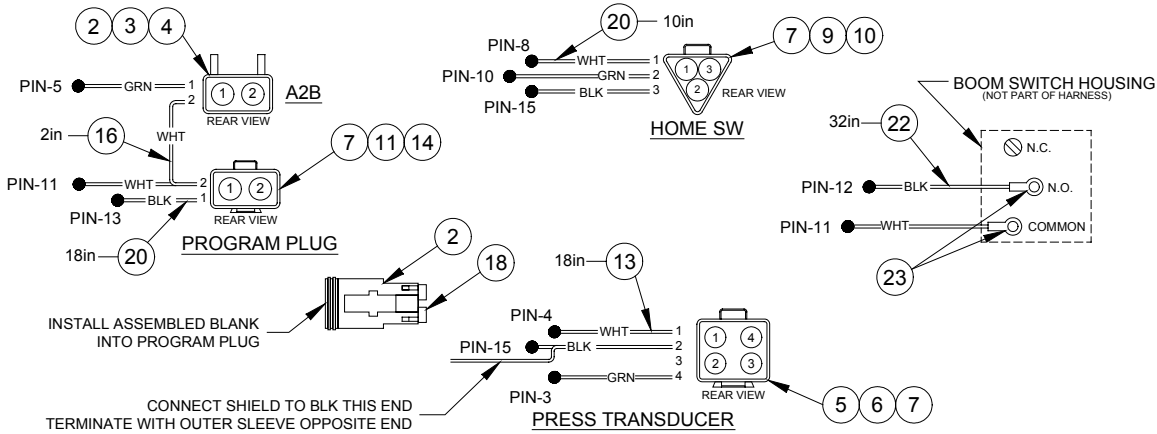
2 3 4

PIN-5 GRN 1

1 2

A2B

REAR VIEW

2

WHT

2in 16

PIN-11 WHT 2

1 2

PIN-13 BLK 1

REAR VIEW

7 11 14

18in 20

PROGRAM PLUG

20 10in

PIN-8 WHT 1

PIN-10 GRN 2

PIN-15 BLK 3

1 3

2

REAR VIEW

7 9 10

HOME SW

BOOM SWITCH HOUSING
(NOT PART OF HARNESS)

32in 22

N.C.

PIN-12 BLK N.O.

PIN-11 WHT COMMON

23

2

18

INSTALL ASSEMBLED BLANK INTO PROGRAM PLUG

18in 13

PIN-4 WHT 1

PIN-15 BLK 2

3

PIN-3 GRN 4

1 4

2 3

REAR VIEW

5 6 7

CONNECT SHIELD TO BLK THIS END
TERMINATE WITH OUTER SLEEVE OPPOSITE END

PRESS TRANSDUCER